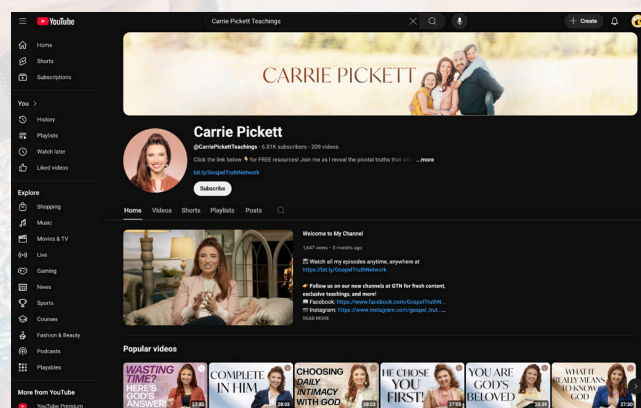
YouTube

Carrie Pickett Teachings

+ Create

Home
Shorts
Subscriptions

You >
History
Playlists
Watch later
Liked videos

Explore
Shopping
Music
Movies & TV
Live
Gaming
News
Sports
Courses
Fashion & Beauty
Podcasts
Playables

More from YouTube
YouTube Premium

CARRIE PICKETT

Carrie Pickett

@CarriePickettTeachings · 6.81K subscribers · 209 videos

Click the link below 👇 for FREE resources! Join me as I reveal the pivotal truths that wil ...more

bit.ly/GospelTruthNetwork

Subscribe

Home Videos Shorts Playlists Posts

Welcome to My Channel

1,647 views · 3 months ago

📺 Watch all my episodes anytime, anywhere at https://bit.ly/GospelTruthNetwork

👉 Follow us on our new channels at GTN for fresh content, exclusive teachings, and more!
📘 Facebook: https://www.facebook.com/GospelTruthN...
📷 Instagram: https://www.instagram.com/gospel_trut...

READ MORE

Popular videos

WASTING TIME? HERE'S GOD'S ANSWER 27:03
COMPLETE IN HIM 28:03
CHOOSING DAILY INTIMACY WITH GOD 28:03
HE CHOSE YOU FIRST! 27:55
YOU ARE GOD'S BELOVED 28:30
WHAT IT REALLY MEANS TO KNOW GOD 27:30